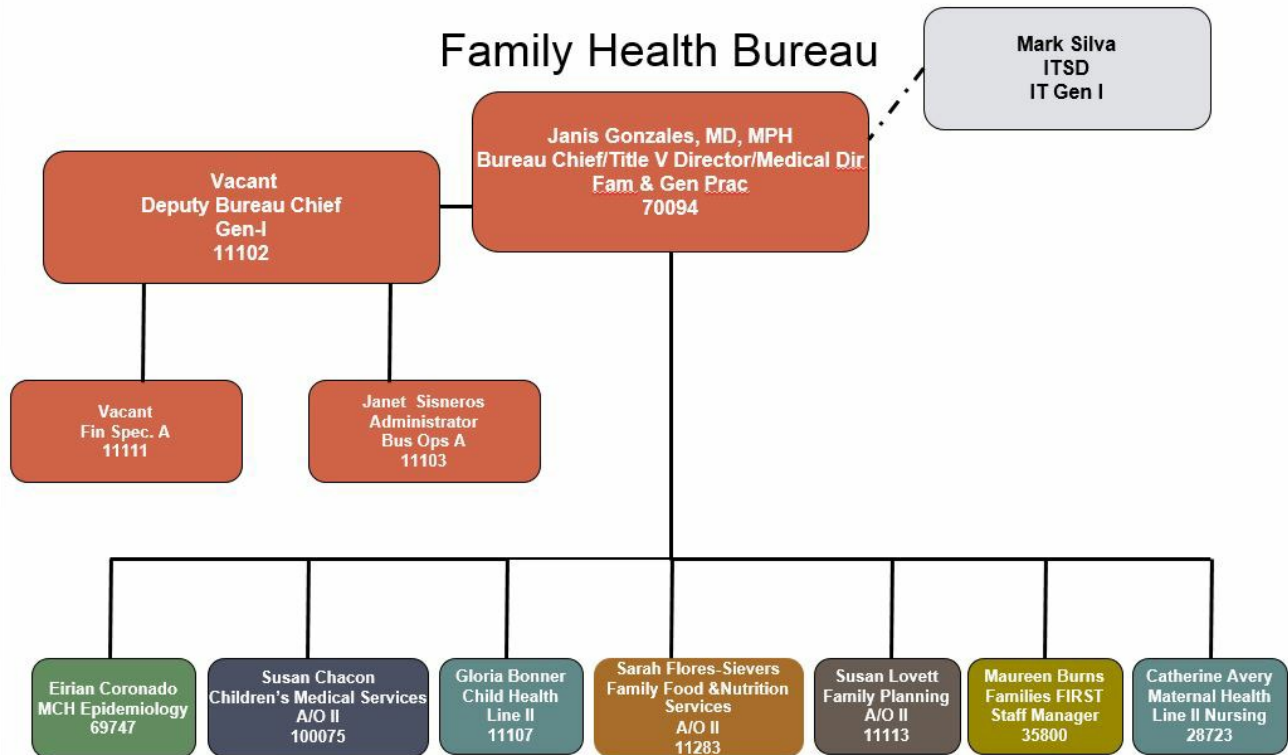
Family Health Bureau

Mark Silva
ITSD
IT Gen I

Janis Gonzales, MD, MPH
Bureau Chief/Title V Director/Medical Dir
Fam & Gen Prac
70094

Vacant
Deputy Bureau Chief
Gen-I
11102

Vacant
Fin Spec. A
11111

Janet Sisneros
Administrator
Bus Ops A
11103

Eirian Coronado
MCH Epidemiology
69747

Susan Chacon
Children's Medical Services
A/O II
100075

Gloria Bonner
Child Health
Line II
11107

Sarah Flores-Sievers
Family Food &Nutrition Services
A/O II
11283

Susan Lovett
Family Planning
A/O II
11113

Maureen Burns
Families FIRST
Staff Manager
35800

Catherine Avery
Maternal Health
Line II Nursing
28723